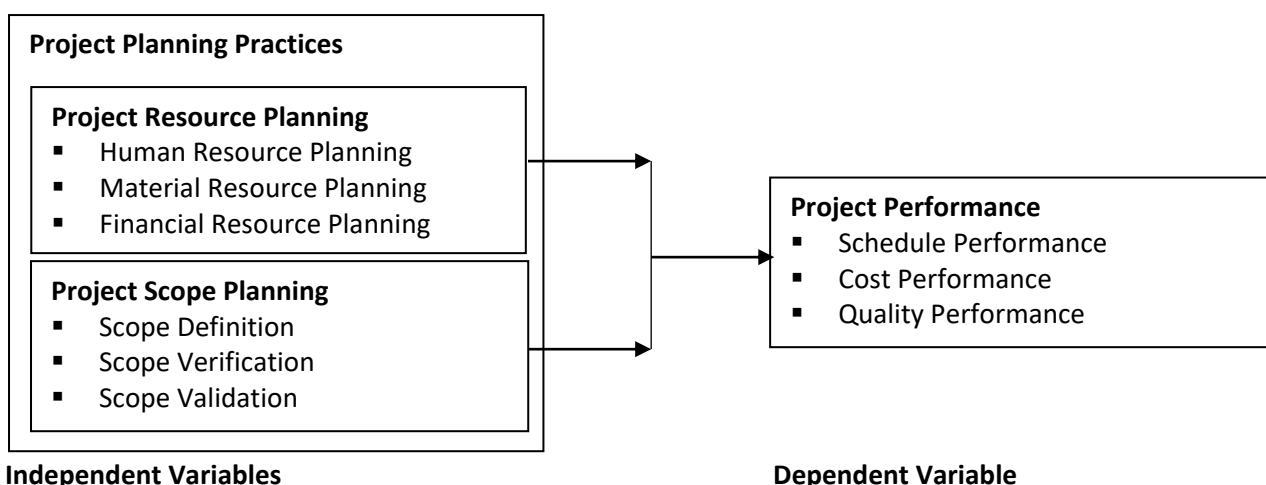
Project Planning Practices

Project Resource Planning
- Human Resource Planning
- Material Resource Planning
- Financial Resource Planning

Project Scope Planning
- Scope Definition
- Scope Verification
- Scope Validation

Project Performance
- Schedule Performance
- Cost Performance
- Quality Performance

Independent Variables

Dependent Variable